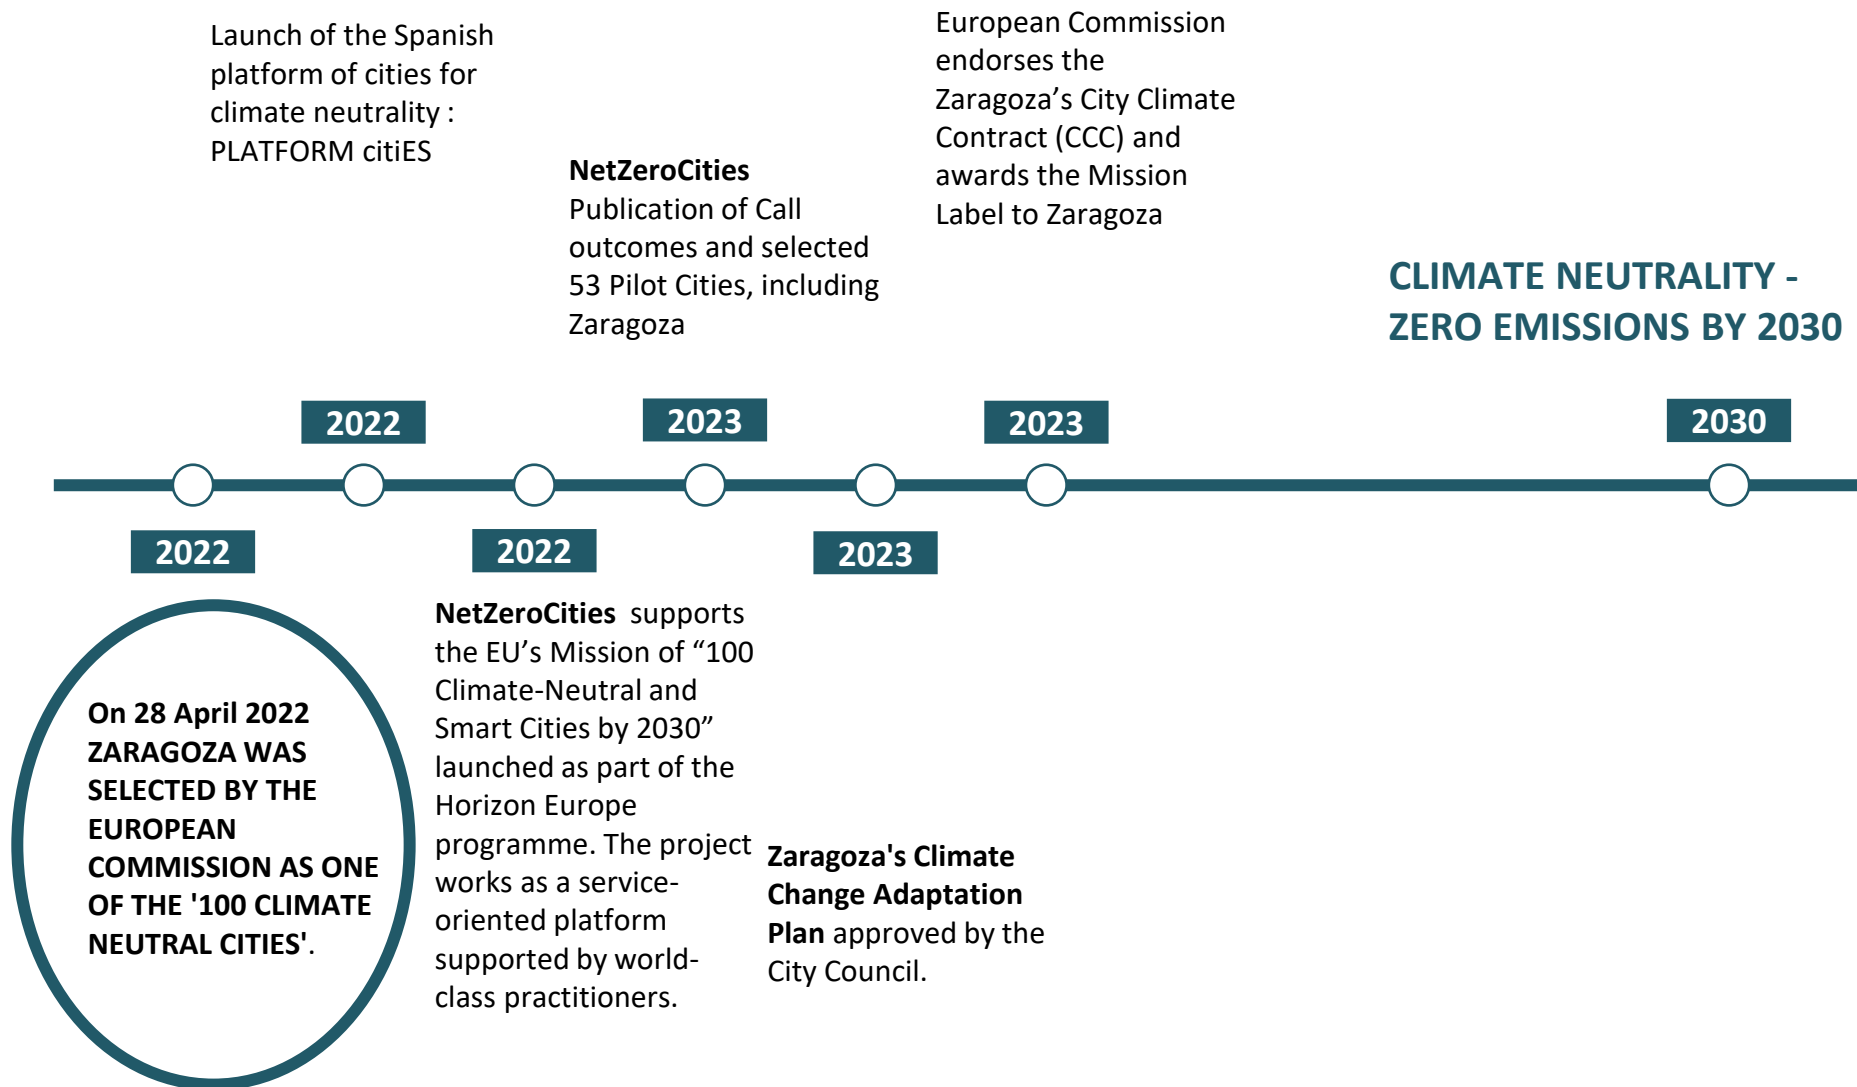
Launch of the Spanish platform of cities for climate neutrality : PLATFORM citiES

NetZeroCities
Publication of Call outcomes and selected 53 Pilot Cities, including Zaragoza

European Commission endorses the Zaragoza’s City Climate Contract (CCC) and awards the Mission Label to Zaragoza

CLIMATE NEUTRALITY - ZERO EMISSIONS BY 2030

2022

2023

2023

2030

2022

2022

2023

On 28 April 2022 ZARAGOZA WAS SELECTED BY THE EUROPEAN COMMISSION AS ONE OF THE '100 CLIMATE NEUTRAL CITIES'.

NetZeroCities supports the EU’s Mission of “100 Climate-Neutral and Smart Cities by 2030” launched as part of the Horizon Europe programme. The project works as a service-oriented platform supported by world-class practitioners.

Zaragoza's Climate Change Adaptation Plan approved by the City Council.